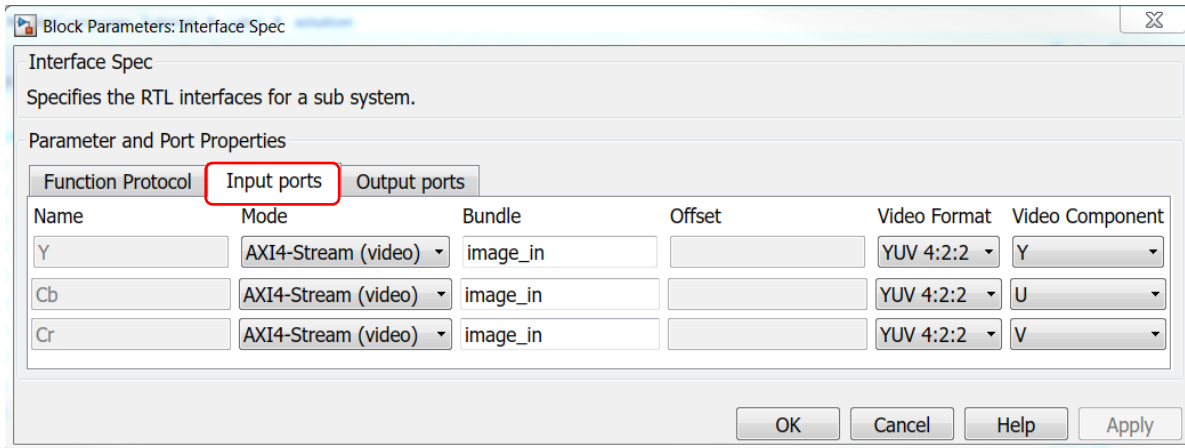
Block Parameters: Interface Spec

Interface Spec

Specifies the RTL interfaces for a sub system.

Parameter and Port Properties

Function Protocol | Input ports | Output ports

| Name | Mode | Bundle | Offset | Video Format | Video Component |
|---|---|---|---|---|---|
| Y | AXI4-Stream (video) | image_in | | YUV 4:2:2 | Y |
| Cb | AXI4-Stream (video) | image_in | | YUV 4:2:2 | U |
| Cr | AXI4-Stream (video) | image_in | | YUV 4:2:2 | V |

OK Cancel Help Apply